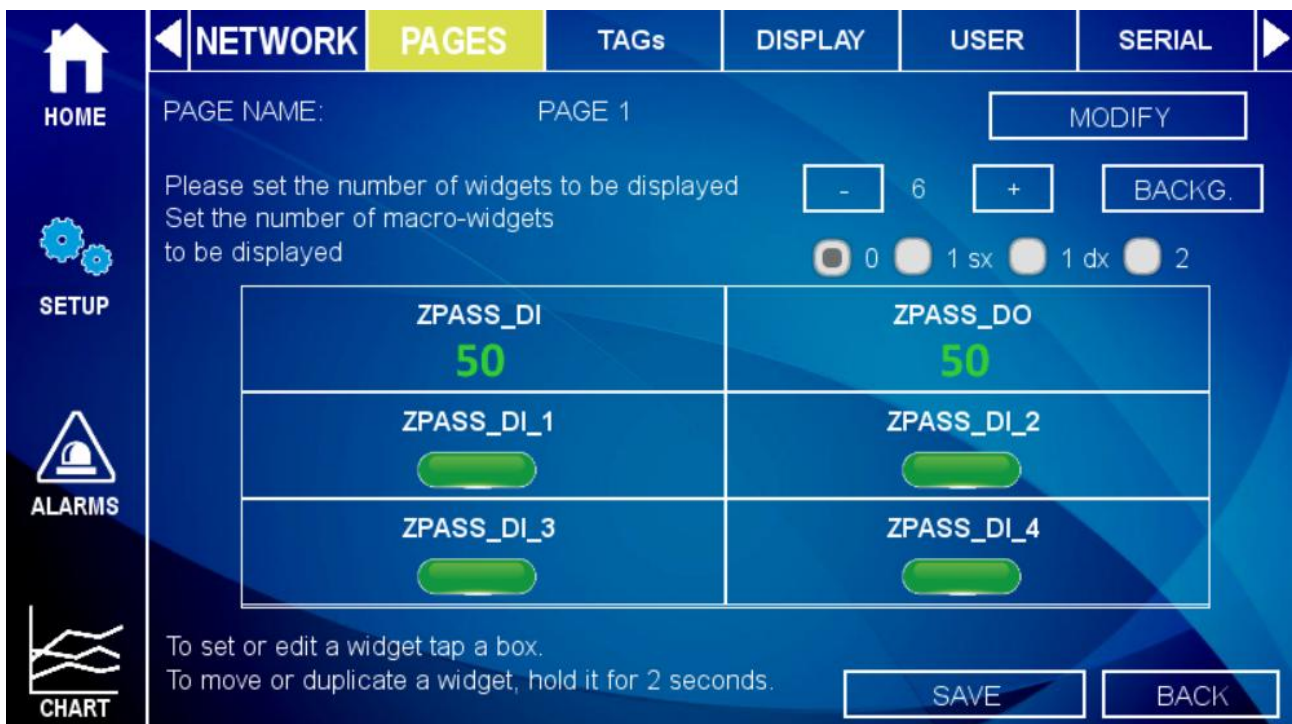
HOME

SETUP

ALARMS

CHART

NETWORK PAGES TAGs DISPLAY USER SERIAL

PAGE NAME: PAGE 1 MODIFY

Please set the number of widgets to be displayed
Set the number of macro-widgets to be displayed

- 6 + BACKG.

0 1 sx 1 dx 2

| ZPASS_DI 50 | ZPASS_DO 50 |
|---|---|
| ZPASS_DI_1 | ZPASS_DI_2 |
| ZPASS_DI_3 | ZPASS_DI_4 |

To set or edit a widget tap a box.
To move or duplicate a widget, hold it for 2 seconds.

SAVE BACK